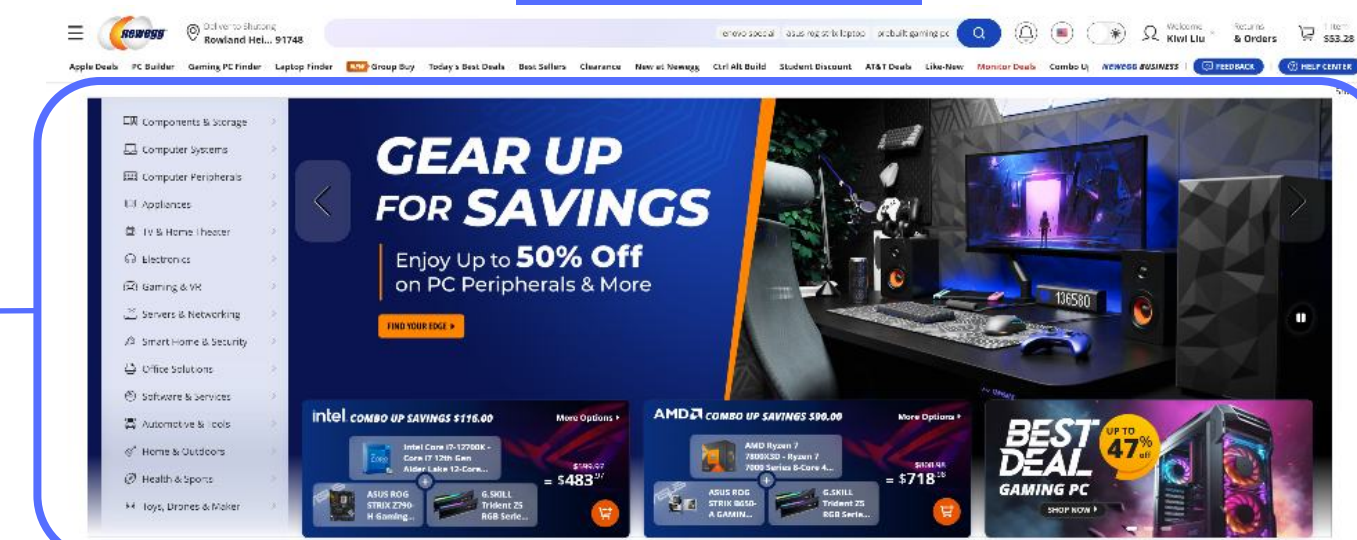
newegg Deliver to Shutong Rowland Hei... 91748

lenovo special asus rog strix laptop prebuilt gaming pc

Welcome Kiwi Liu Returns & Orders Items $53.28

Apple Deals PC Builder Gaming PC Finder Laptop Finder NEW Group Buy Today's Best Deals Best Sellers Clearance New at Newegg Ctrl Alt Build Student Discount AT&T Deals Like-New Monitor Deals Combo Up NEWEGG BUSINESS FEEDBACK HELP CENTER

Components & Storage
Computer Systems
Computer Peripherals
Appliances
TV & Home Theater
Electronics
Gaming & VR
Servers & Networking
Smart Home & Security
Office Solutions
Software & Services
Automotive & Tools
Home & Outdoors
Health & Sports
Toys, Drones & Maker

GEAR UP FOR SAVINGS
Enjoy Up to 50% Off on PC Peripherals & More
FIND YOUR EDGE ▸

136580

intel COMBO UP SAVINGS $116.00 More Options ▸
Intel Core i7-12700K - Core i7 12th Gen Alder Lake 12-Core...
ASUS ROG STRIX Z790-H Gaming...
G.SKILL Trident Z5 RGB Serie...
$599.97
= $483.97

AMD COMBO UP SAVINGS $90.00 More Options ▸
AMD Ryzen 7 7800X3D - Ryzen 7 7000 Series 8-Core 4...
ASUS ROG STRIX B650-A GAMIN...
G.SKILL Trident Z5 RGB Serie...
$808.98
= $718.98

BEST DEAL GAMING PC UP TO 47% off
SHOP NOW ▸